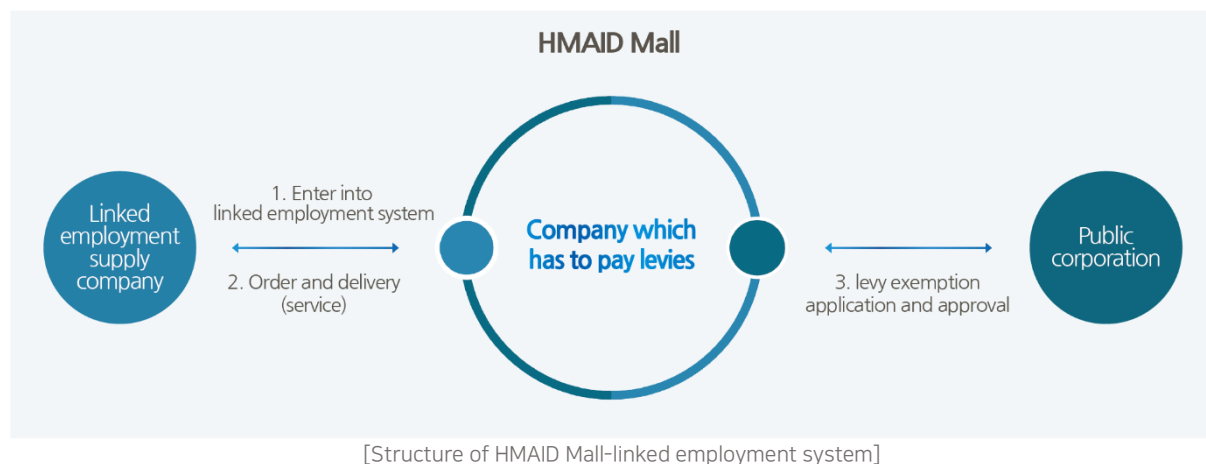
HMAID Mall

Linked employment supply company

1. Enter into linked employment system

2. Order and delivery (service)

Company which has to pay levies

3. levy exemption application and approval

Public corporation

[Structure of HMAID Mall-linked employment system]